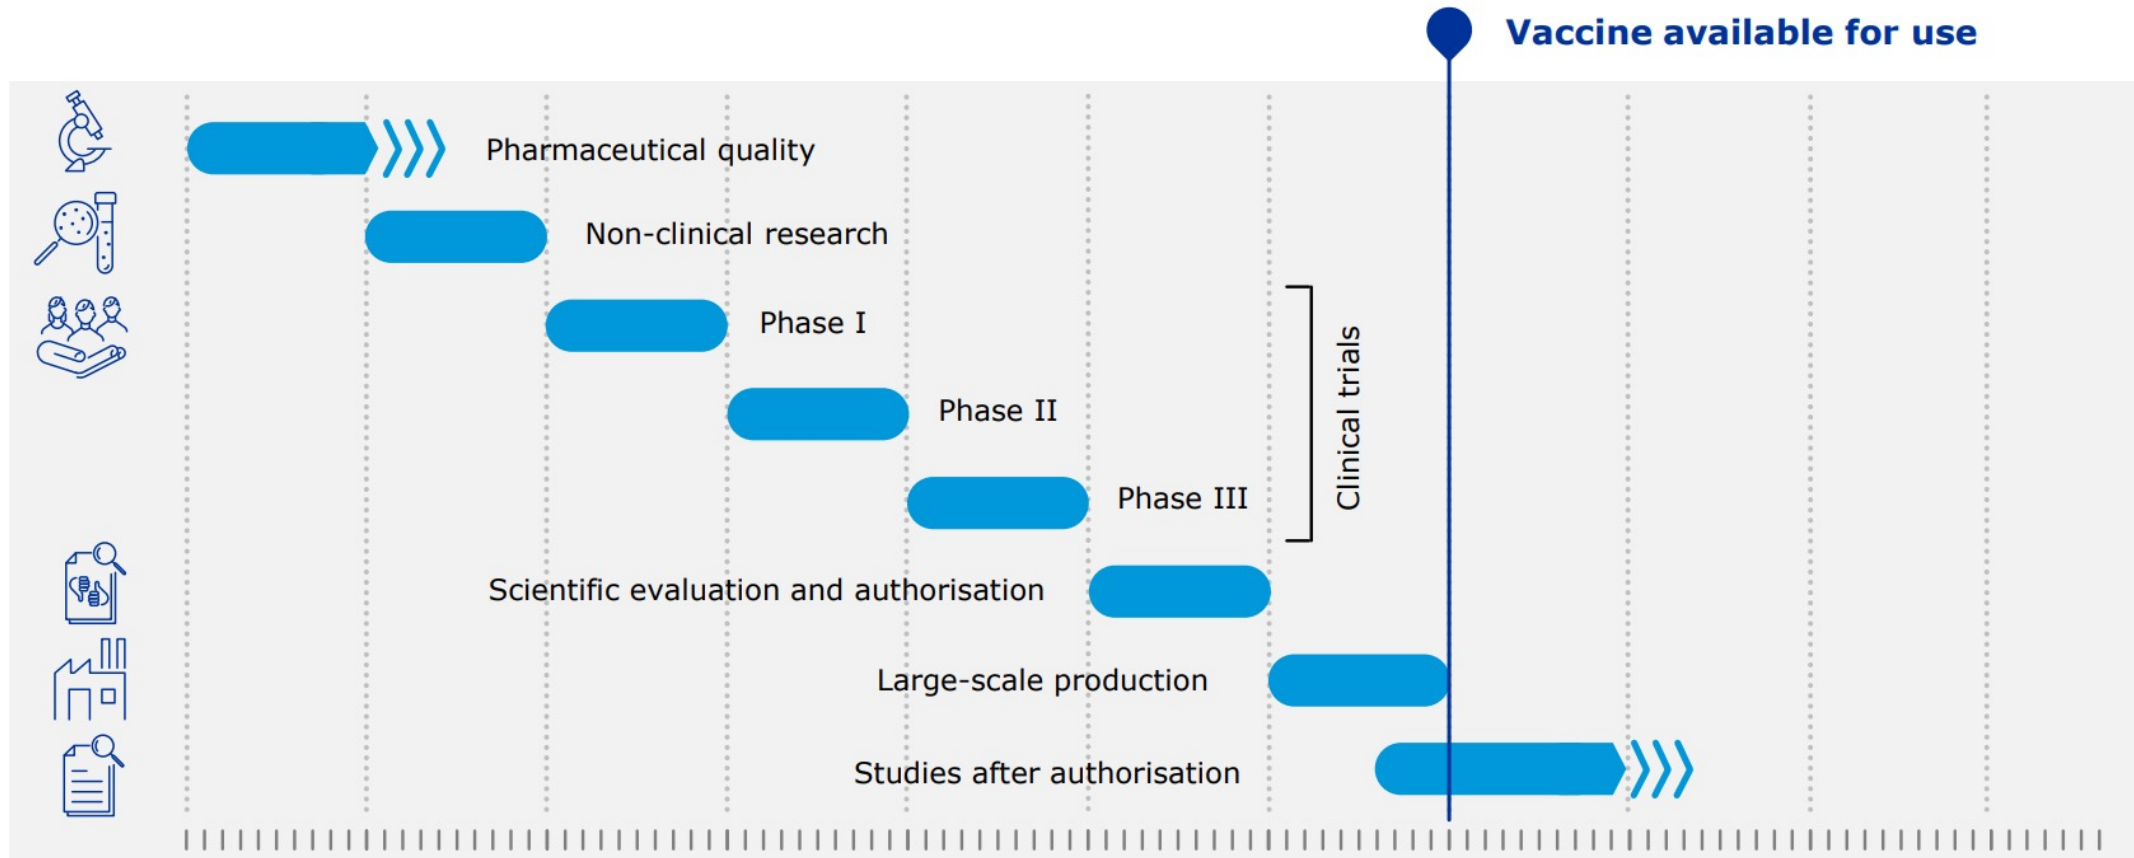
Vaccine available for use

Pharmaceutical quality

Non-clinical research

Phase I

Phase II

Phase III

Clinical trials

Scientific evaluation and authorisation

Large-scale production

Studies after authorisation